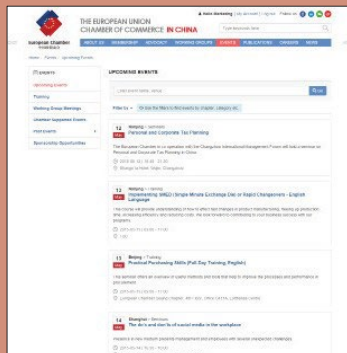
THE EUROPEAN UNION CHAMBER OF COMMERCE IN CHINA

european chamber

ABOUT US | MEMBERSHIP | ADVOCACY | WORKING GROUPS | EVENTS | PUBLICATIONS | CAREERS | NEWS

Home > Events > Upcoming Events

UPCOMING EVENTS

Upcoming Events
Training
Working Group Meetings
Chamber Supported Events
Past Events
Sponsorship Opportunities

Filter by

12 Beijing
Personal and Corporate Tax Planning

13 Beijing
Implementing SMED (Single Minute Exchange Die or Rapid Changeover) - English Language

13 Beijing
Practical Purchasing Skills (Full Day Training, English)

14 Shanghai
The do's and don'ts of social media in the workplace

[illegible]